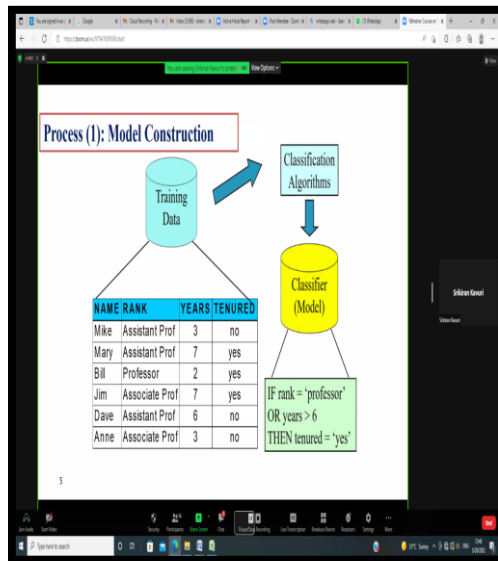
You are viewing Srikiran Kavuri's screen View Options

Process (1): Model Construction

Training Data

Classification Algorithms

Classifier (Model)

| NAME | RANK | YEARS | TENURED |
|---|---|---|---|
| Mike | Assistant Prof | 3 | no |
| Mary | Assistant Prof | 7 | yes |
| Bill | Professor | 2 | yes |
| Jim | Associate Prof | 7 | yes |
| Dave | Assistant Prof | 6 | no |
| Anne | Associate Prof | 3 | no |

IF rank = 'professor'
OR years > 6
THEN tenured = 'yes'

5

Srikiran Kavuri

Srikiran Kavuri

Join Audio Start Video Security Participants Share Screen Chat Pause/Stop Recording Live Transcription Breakout Rooms Reactions Settings More End

Type here to search

Google

WhatsApp